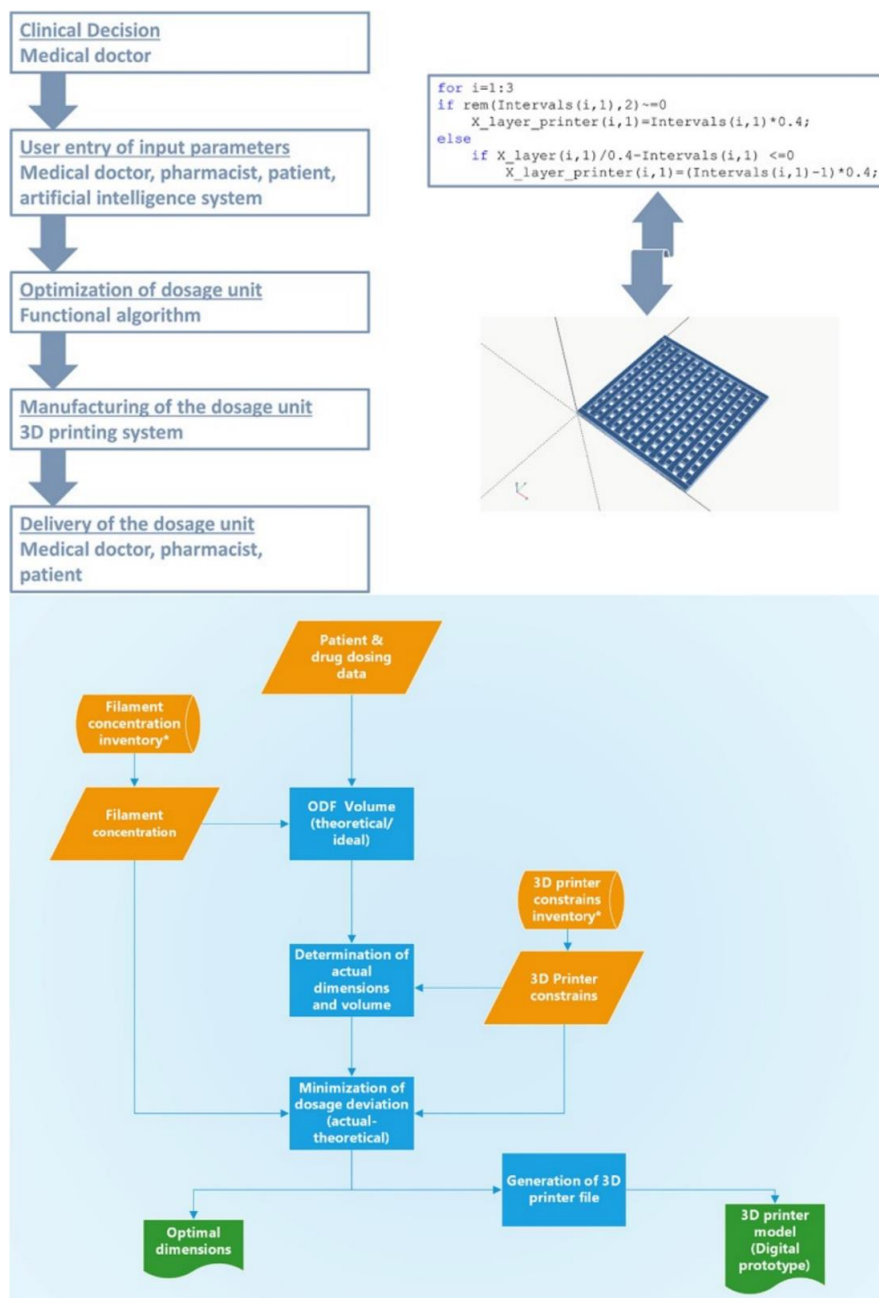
Clinical Decision
Medical doctor

User entry of input parameters
Medical doctor, pharmacist, patient, artificial intelligence system

Optimization of dosage unit
Functional algorithm

Manufacturing of the dosage unit
3D printing system

Delivery of the dosage unit
Medical doctor, pharmacist, patient

for i=1:3
if rem(Intervals(i,1),2)~=0
X_layer_printer(i,1)=Intervals(i,1)*0.4;
else
if X_layer(i,1)/0.4-Intervals(i,1) <=0
X_layer_printer(i,1)=(Intervals(i,1)-1)*0.4;

Patient & drug dosing data

Filament concentration inventory*

Filament concentration

ODF Volume (theoretical/ ideal)

3D printer constrains inventory*

Determination of actual dimensions and volume

3D Printer constrains

Minimization of dosage deviation (actual-theoretical)

Generation of 3D printer file

Optimal dimensions

3D printer model (Digital prototype)